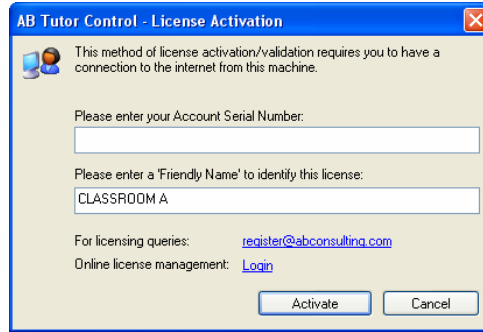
AB Tutor Control - License Activation

This method of license activation/validation requires you to have a connection to the internet from this machine.

Please enter your Account Serial Number:

Please enter a 'Friendly Name' to identify this license:

CLASSROOM A

For licensing queries: register@abconsulting.com

Online license management: Login

Activate

Cancel